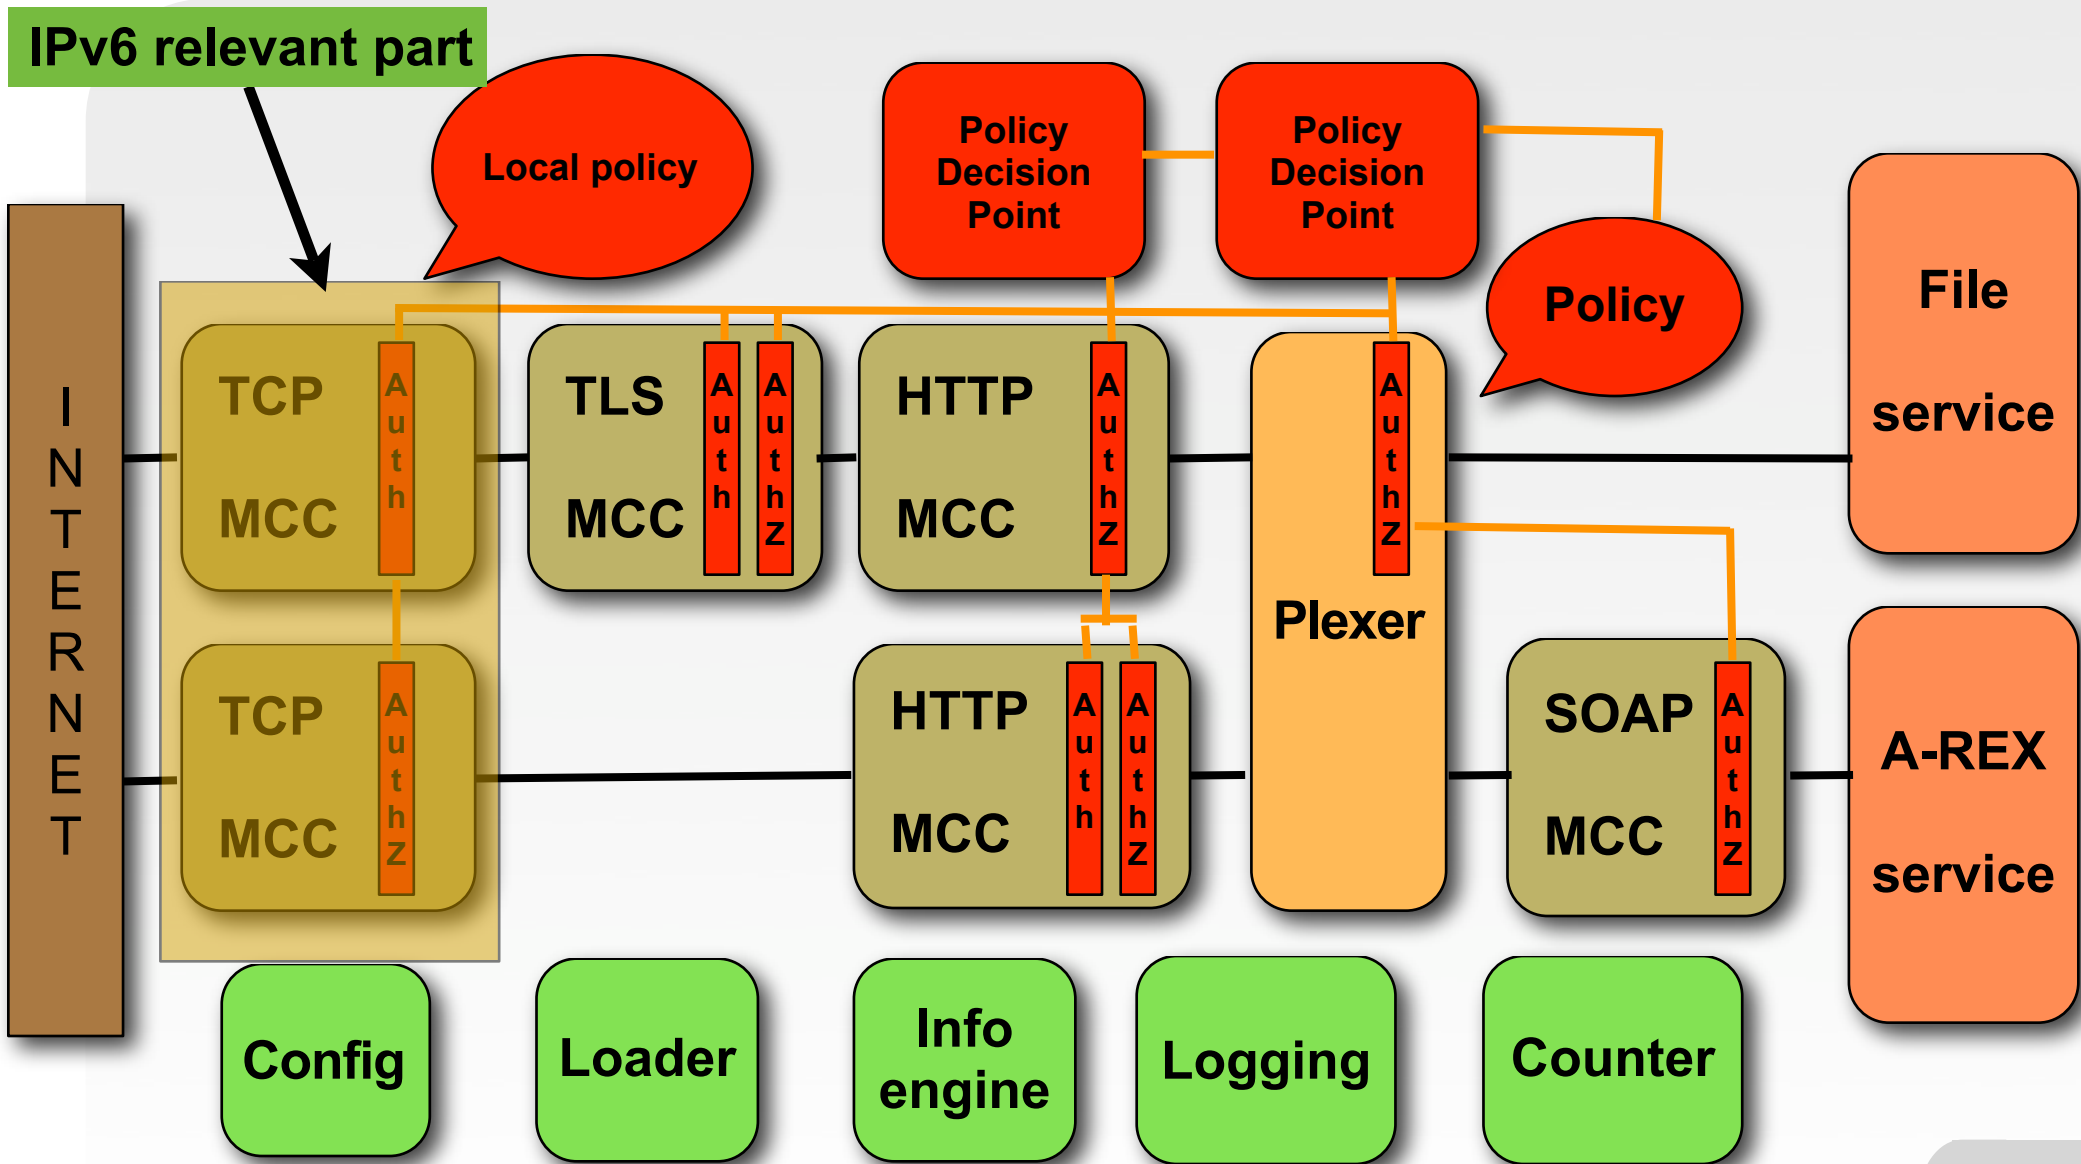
IPv6 relevant part

Local policy

Policy Decision Point

Policy Decision Point

Policy

INTERNET

TCP MCC Auth

TLS MCC Auth AuthZ

HTTP MCC AuthZ

Plexer AuthZ

File service

TCP MCC AuthZ

HTTP MCC Auth AuthZ

SOAP MCC AuthZ

A-REX service

Config

Loader

Info engine

Logging

Counter